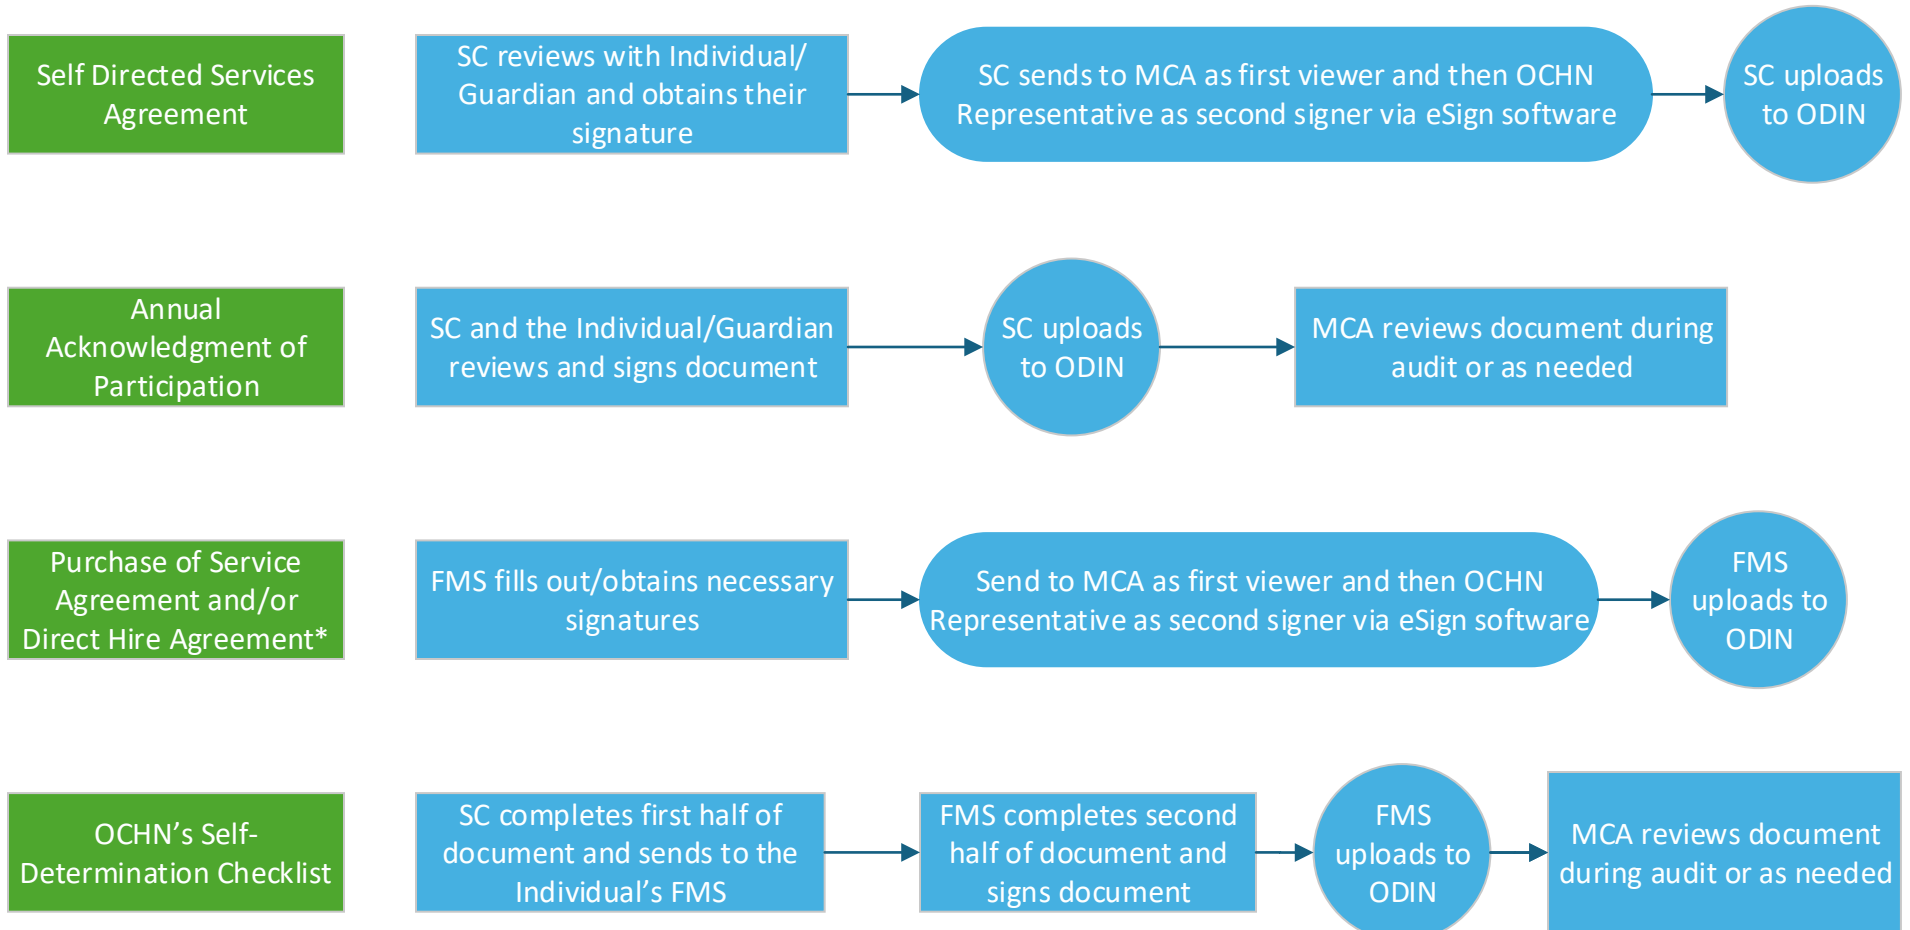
Self Directed Services Agreement

SC reviews with Individual/ Guardian and obtains their signature

SC sends to MCA as first viewer and then OCHN Representative as second signer via eSign software

SC uploads to ODIN

Annual Acknowledgment of Participation

SC and the Individual/Guardian reviews and signs document

SC uploads to ODIN

MCA reviews document during audit or as needed

Purchase of Service Agreement and/or Direct Hire Agreement*

FMS fills out/obtains necessary signatures

Send to MCA as first viewer and then OCHN Representative as second signer via eSign software

FMS uploads to ODIN

OCHN's Self-Determination Checklist

SC completes first half of document and sends to the Individual's FMS

FMS completes second half of document and signs document

FMS uploads to ODIN

MCA reviews document during audit or as needed